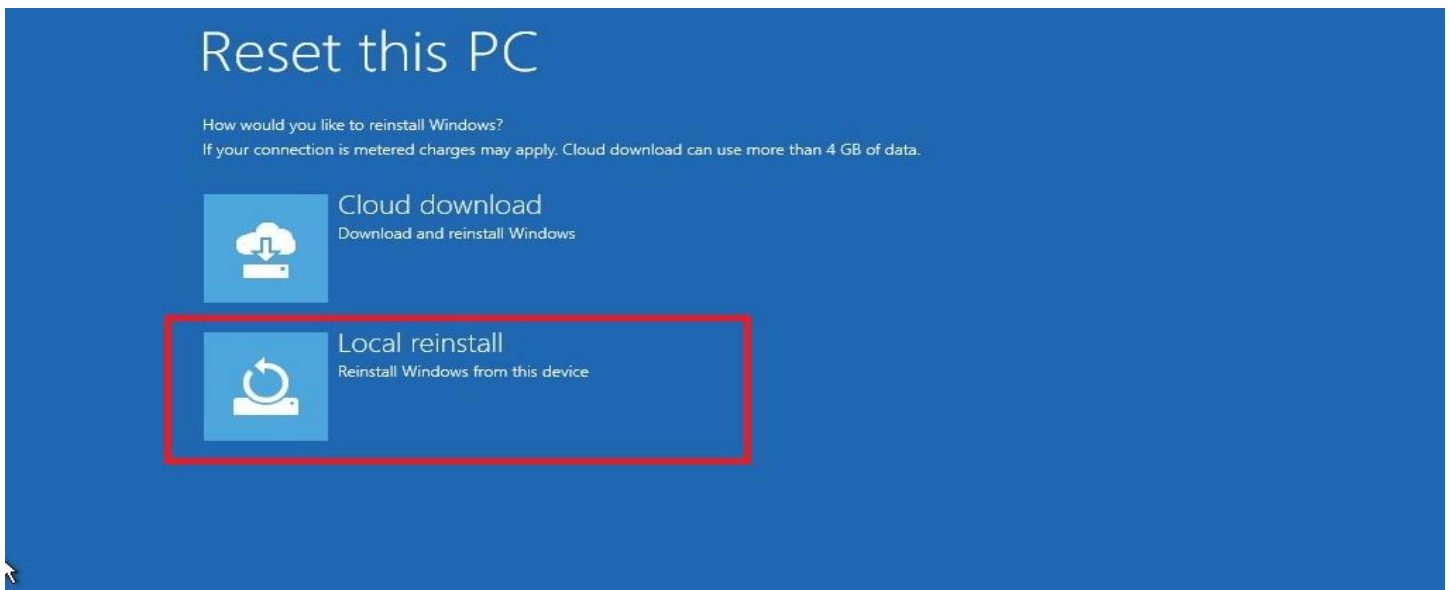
Reset this PC

How would you like to reinstall Windows?
If your connection is metered charges may apply. Cloud download can use more than 4 GB of data.

Cloud download
Download and reinstall Windows

Local reinstall
Reinstall Windows from this device